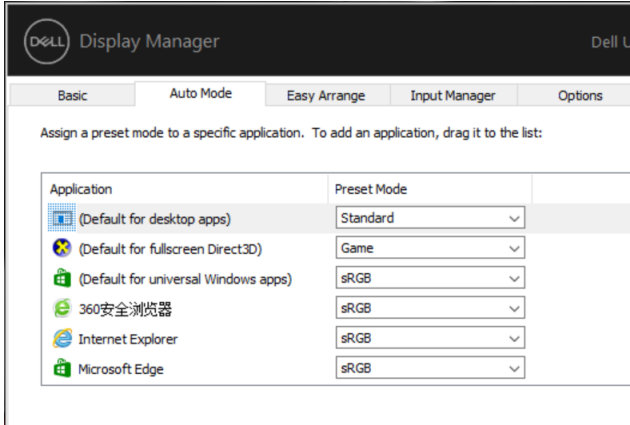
DELL Display Manager

Dell U

Basic | Auto Mode | Easy Arrange | Input Manager | Options

Assign a preset mode to a specific application. To add an application, drag it to the list:

| Application | Preset Mode |
|---|---|
| (Default for desktop apps) | Standard |
| (Default for fullscreen Direct3D) | Game |
| (Default for universal Windows apps) | sRGB |
| 360安全浏览器 | sRGB |
| Internet Explorer | sRGB |
| Microsoft Edge | sRGB |